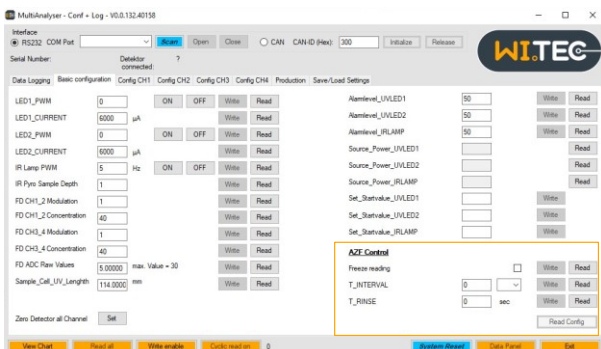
MultiAnalyser - Conf + Log - V0.0.132.40158

Interface
RS232 COM Port Scan Open Close CAN CAN-ID (Hex): 300 Initialize Release

WI.TEC

Serial Number: Detektor connected: ?

Data Logging | Basic configuration | Config CH1 | Config CH2 | Config CH3 | Config CH4 | Production | Save/Load Settings

| | | | | | | |
|---|---|---|---|---|---|---|
| LED1_PWM | 0 | | ON | OFF | Write | Read |
| LED1_CURRENT | 6000 | µA | | | Write | Read |
| LED2_PWM | 0 | | ON | OFF | Write | Read |
| LED2_CURRENT | 6000 | µA | | | Write | Read |
| IR Lamp PWM | 5 | Hz | ON | OFF | Write | Read |
| IR Pyro Sample Depth | 1 | | | | Write | Read |
| FD CH1_2 Modulation | 1 | | | | Write | Read |
| FD CH1_2 Concentration | 40 | | | | Write | Read |
| FD CH3_4 Modulation | 1 | | | | Write | Read |
| FD CH3_4 Concentration | 40 | | | | Write | Read |
| FD ADC Raw Values | 5.00000 | max. Value = 30 | | | Write | Read |
| Sample_Cell_UV_Lenghth | 114.0000 | mm | | | Write | Read |

Zero Detector all Channel Set

| | | | |
|---|---|---|---|
| Alarmlevel_UVLED1 | 50 | Write | Read |
| Alarmlevel_UVLED2 | 50 | Write | Read |
| Alarmlevel_IRLAMP | 50 | Write | Read |
| Source_Power_UVLED1 | | | Read |
| Source_Power_UVLED2 | | | Read |
| Source_Power_IRLAMP | | | Read |
| Set_Startvalue_UVLED1 | | Write | |
| Set_Startvalue_UVLED2 | | Write | |
| Set_Startvalue_IRLAMP | | Write | |

AZF Control
Freeze reading Write Read
T_INTERVAL 0 Write Read
T_RINSE 0 sec Write Read
Read Config

View Chart | Read all | Write enable | Cyclic read on 0 | System Reset | Data Panel | Exit